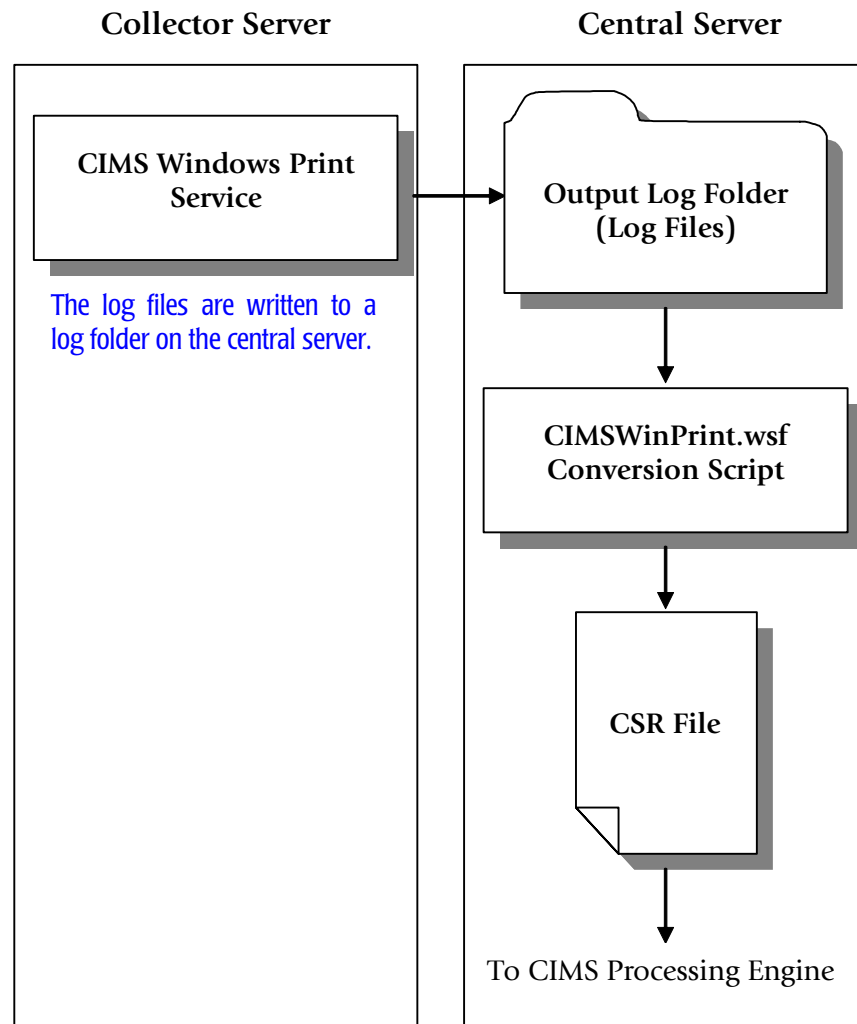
Collector Server

Central Server

CIMS Windows Print Service

The log files are written to a log folder on the central server.

Output Log Folder (Log Files)

CIMSWinPrint.wsf Conversion Script

CSR File

To CIMS Processing Engine